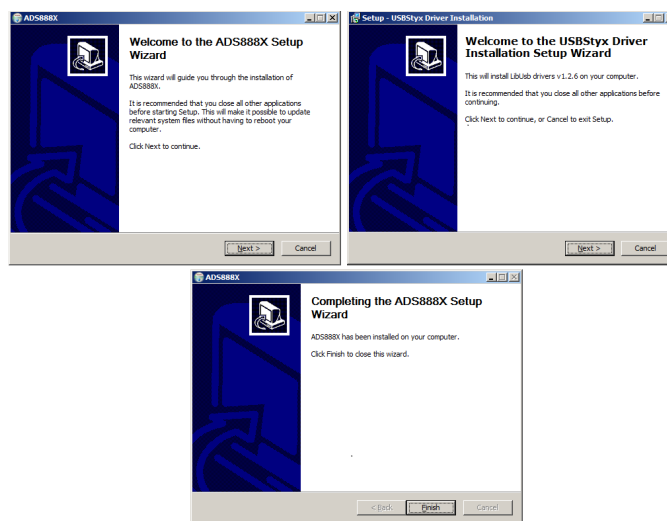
ADS888X

Welcome to the ADS888X Setup Wizard

This wizard will guide you through the installation of ADS888X.

It is recommended that you close all other applications before starting Setup. This will make it possible to update relevant system files without having to reboot your computer.

Click Next to continue.

Next > Cancel

Setup - USBStyx Driver Installation

Welcome to the USBStyx Driver Installation Setup Wizard

This will install LibUsb drivers v1.2.6 on your computer.

It is recommended that you close all other applications before continuing.

Click Next to continue, or Cancel to exit Setup.

Next > Cancel

ADS888X

Completing the ADS888X Setup Wizard

ADS888X has been installed on your computer.

Click Finish to close this wizard.

< Back Finish Cancel